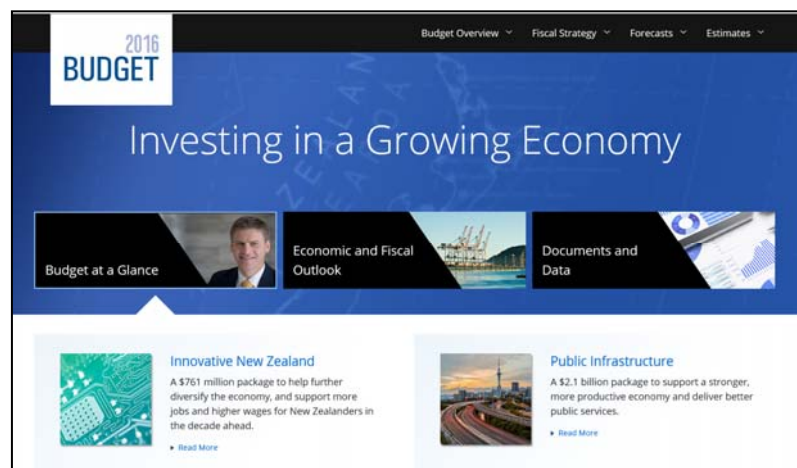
2016
BUDGET

Budget Overview
Fiscal Strategy
Forecasts
Estimates

Investing in a Growing Economy

Budget at a Glance

Economic and Fiscal Outlook

Documents and Data

Innovative New Zealand

A $761 million package to help further diversify the economy, and support more jobs and higher wages for New Zealanders in the decade ahead.

Read More

Public Infrastructure

A $2.1 billion package to support a stronger, more productive economy and deliver better public services.

Read More